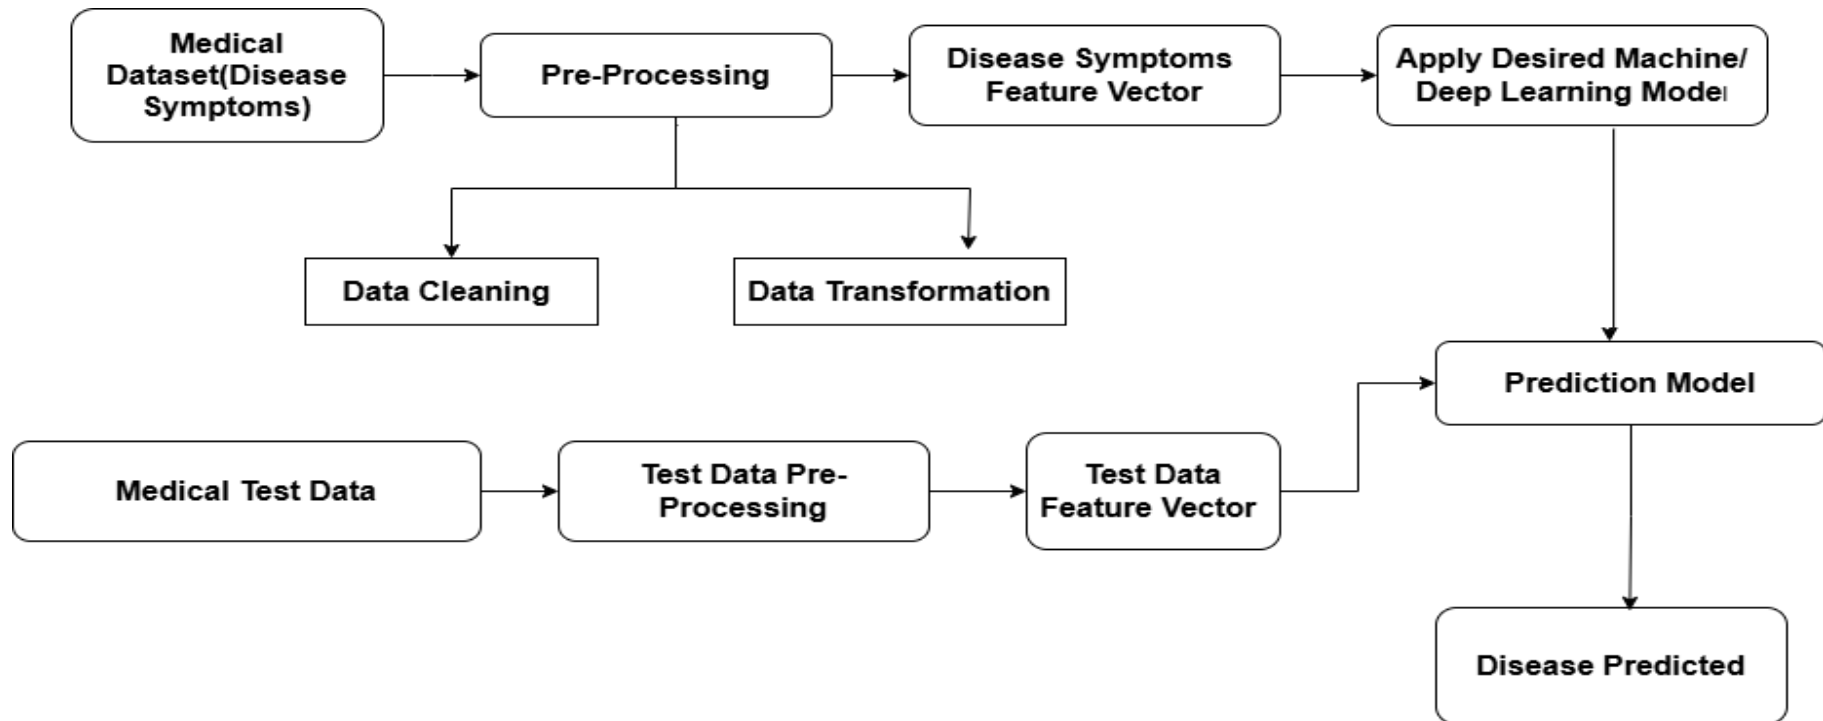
Medical Dataset(Disease Symptoms)

Pre-Processing

Disease Symptoms Feature Vector

Apply Desired Machine/ Deep Learning Model

Data Cleaning

Data Transformation

Prediction Model

Medical Test Data

Test Data Pre-Processing

Test Data Feature Vector

Disease Predicted